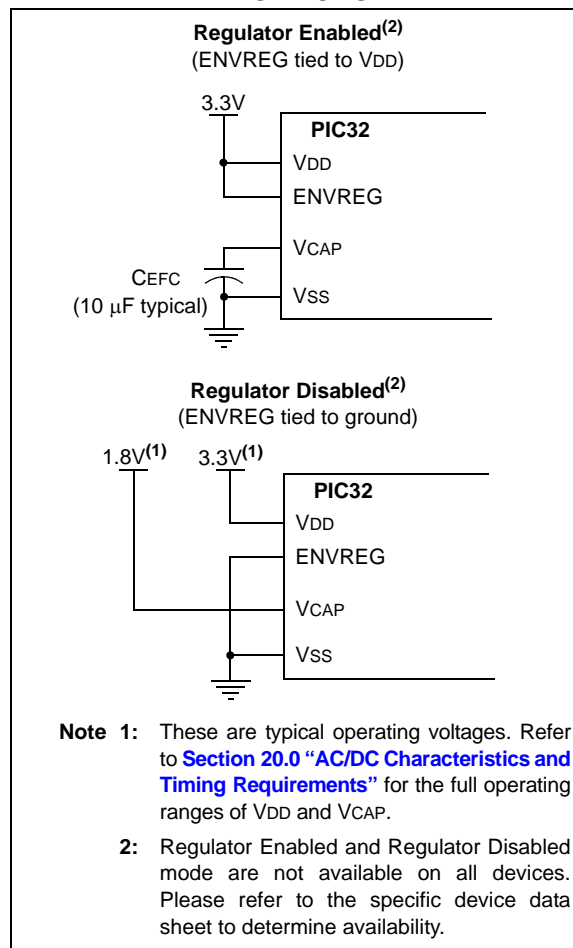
**Regulator Enabled$^{(2)}$**
(ENVREG tied to VDD)

3.3V

PIC32
VDD
ENVREG
VCAP
VSS

CEFC
(10 μF typical)

**Regulator Disabled$^{(2)}$**
(ENVREG tied to ground)

1.8V$^{(1)}$ 3.3V$^{(1)}$

PIC32
VDD
ENVREG
VCAP
VSS

**Note 1:** These are typical operating voltages. Refer to **Section 20.0 "AC/DC Characteristics and Timing Requirements"** for the full operating ranges of VDD and VCAP.

**2:** Regulator Enabled and Regulator Disabled mode are not available on all devices. Please refer to the specific device data sheet to determine availability.